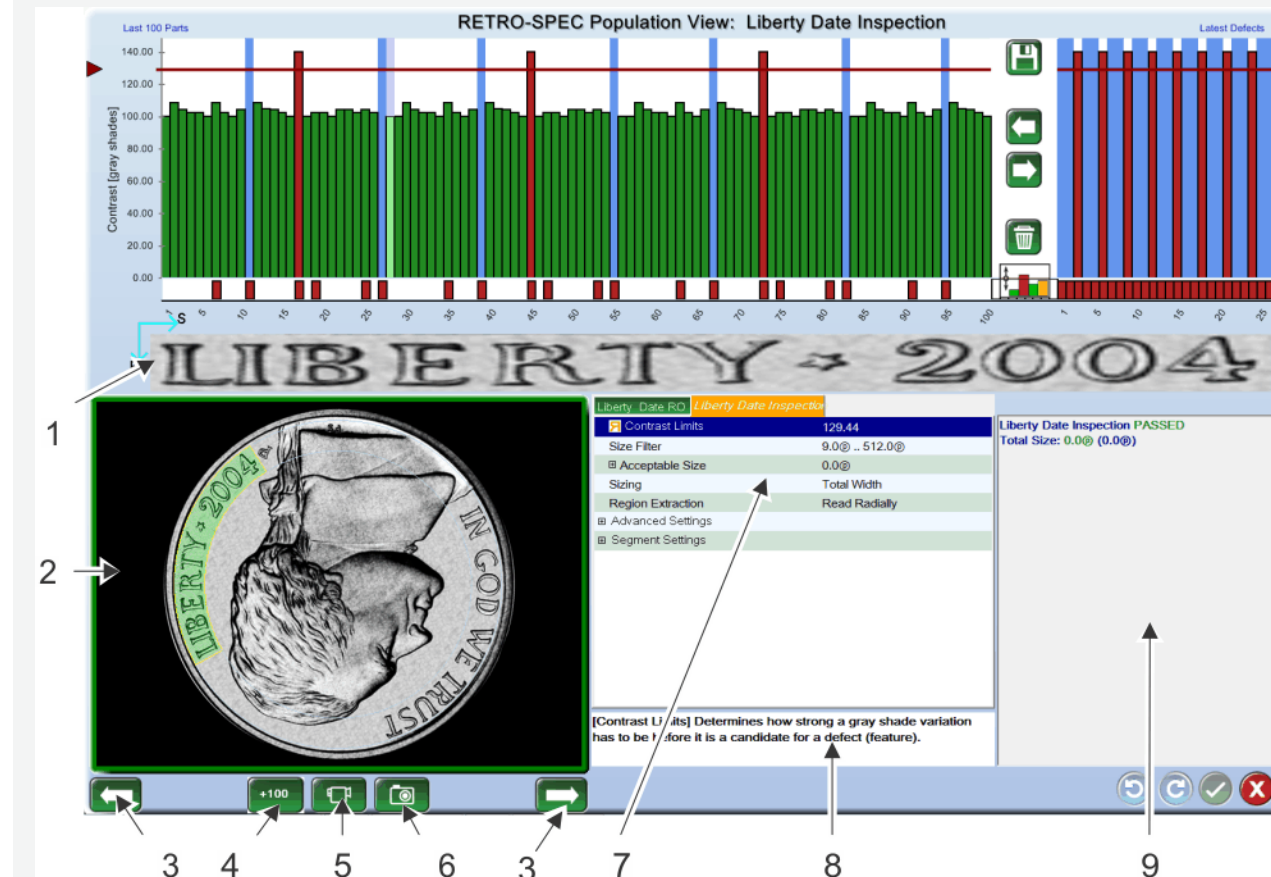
Last 100 Parts

RETRO-SPEC Population View: Liberty Date Inspection

Latest Defects

140.00
120.00
100.00
80.00
60.00
40.00
20.00
0.00

Contrast [gray shades]

S

1 5 10 15 20 25 30 35 40 45 50 55 60 65 70 75 80 85 90 95 100

1 5 10 15 20 25

LIBERTY ☆ 2004

1

2

LIBERTY ☆ 2004

IN GOD WE TRUST

Liberty Date RO | Liberty Date Inspection

| | |
|---|---|
| Contrast Limits | 129.44 |
| Size Filter | 9.0 .. 512.0 |
| ⊞ Acceptable Size | 0.0 |
| Sizing | Total Width |
| Region Extraction | Read Radially |
| ⊞ Advanced Settings | |
| ⊞ Segment Settings | |

[Contrast Limits] Determines how strong a gray shade variation has to be before it is a candidate for a defect (feature).

Liberty Date Inspection PASSED
Total Size: 0.0 (0.0)

+100

3 4 5 6 3 7 8 9